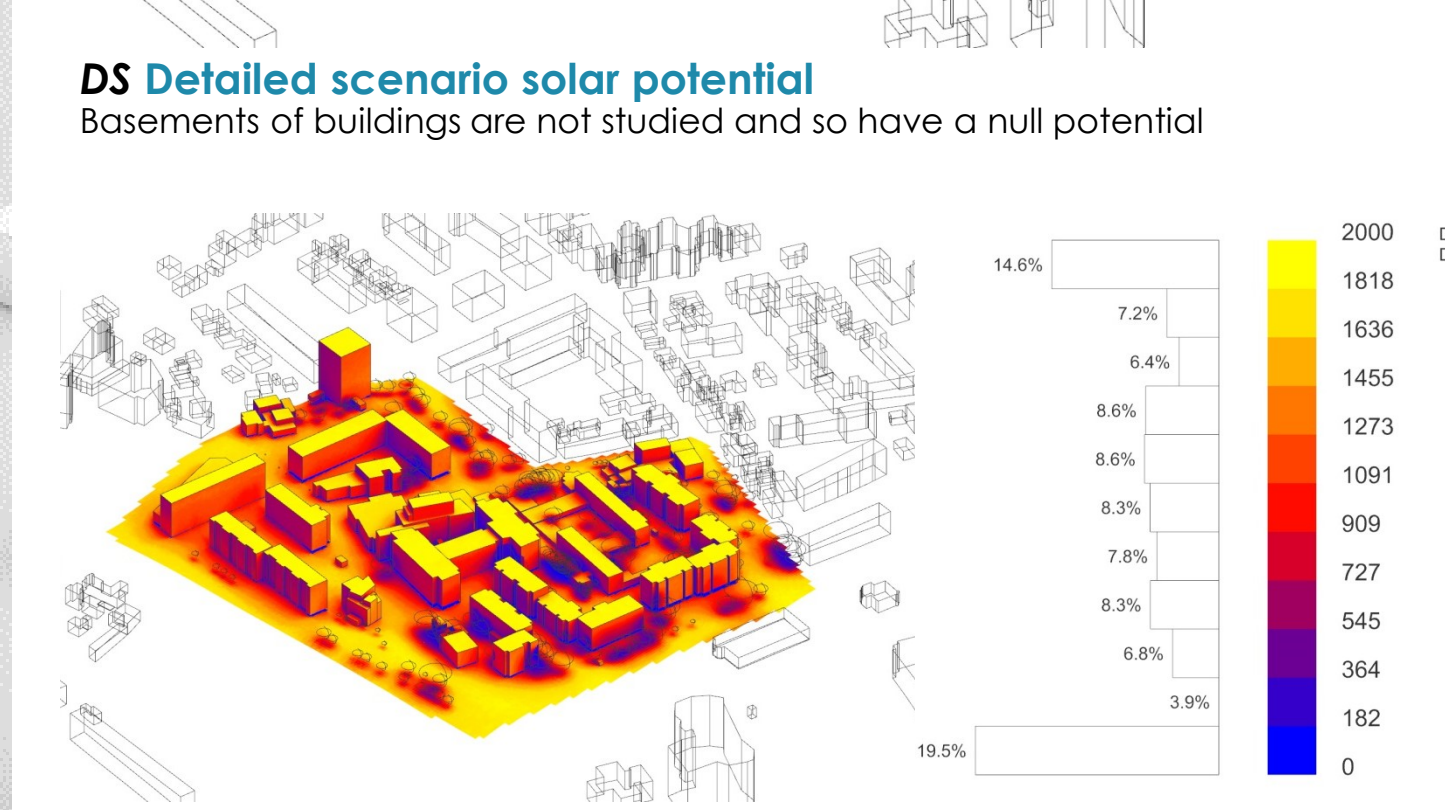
DS Detailed scenario solar potential
Basements of buildings are not studied and so have a null potential

14.6%
7.2%
6.4%
8.6%
8.6%
8.3%
7.8%
8.3%
6.8%
3.9%
19.5%

2000
1818
1636
1455
1273
1091
909
727
545
364
182
0